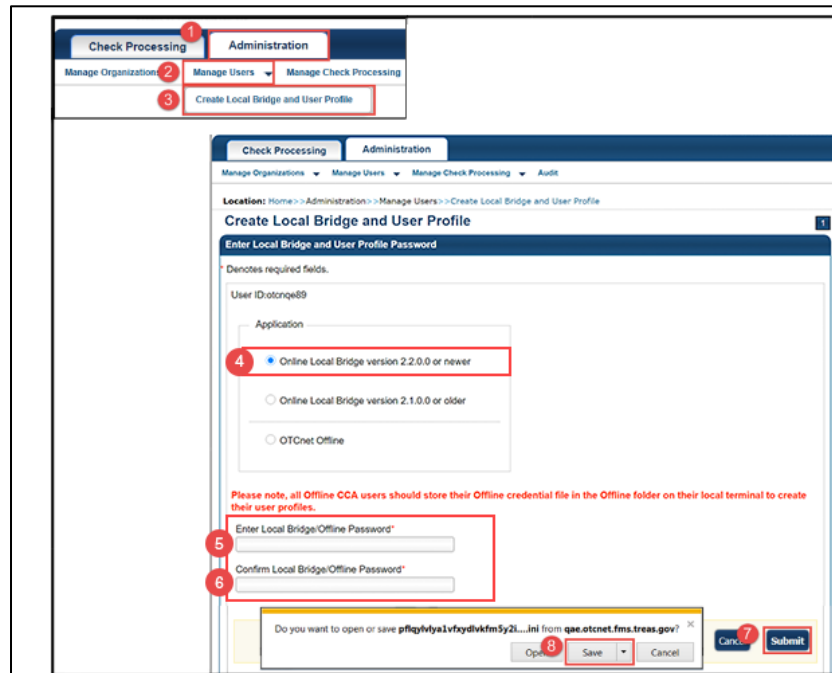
Check Processing
1
Administration
Manage Organizations
2
Manage Users
Manage Check Processing
3
Create Local Bridge and User Profile

Check Processing
Administration
Manage Organizations
Manage Users
Manage Check Processing
Audit

Location: Home>>Administration>>Manage Users>>Create Local Bridge and User Profile

Create Local Bridge and User Profile
1

Enter Local Bridge and User Profile Password

* Denotes required fields.

User ID:otcnqe89

Application

4
Online Local Bridge version 2.2.0.0 or newer

Online Local Bridge version 2.1.0.0 or older

OTCnet Offline

Please note, all Offline CCA users should store their Offline credential file in the Offline folder on their local terminal to create their user profiles.

5
Enter Local Bridge/Offline Password*

6
Confirm Local Bridge/Offline Password*

Do you want to open or save pflqylvlya1vfxydlvkfm5y2i.....ini from qae.otcnet.fms.treas.gov?
Open
8
Save
Cancel
Cancel
7
Submit